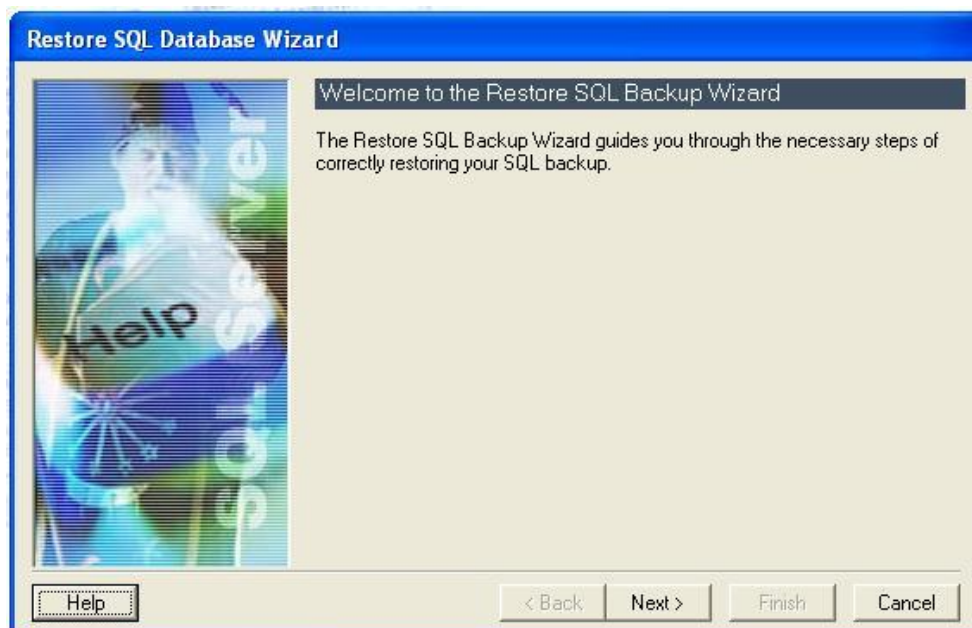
Restore SQL Database Wizard

Help

SQL Server

Welcome to the Restore SQL Backup Wizard

The Restore SQL Backup Wizard guides you through the necessary steps of correctly restoring your SQL backup.

Help

< Back

Next >

Finish

Cancel